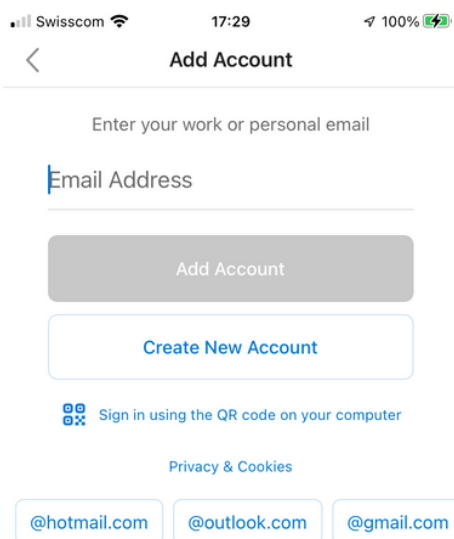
Swisscom 17:29 100%

Add Account

Enter your work or personal email

Email Address

Add Account

Create New Account

Sign in using the QR code on your computer

Privacy & Cookies

@hotmail.com @outlook.com @gmail.com